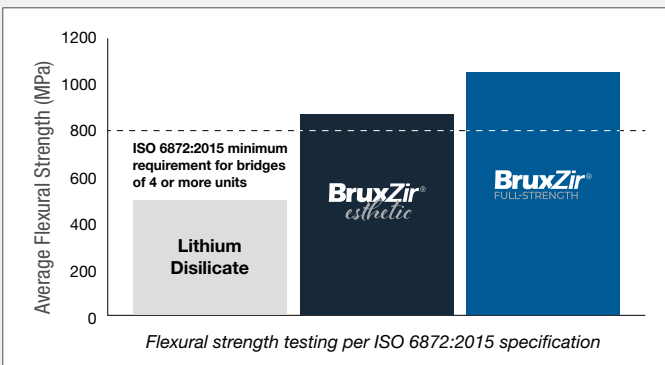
Average Flexural Strength (MPa)

1200
1000
800
600
400
200
0

ISO 6872:2015 minimum requirement for bridges of 4 or more units

Lithium Disilicate

BruxZir® esthetic

BruxZir® FULL-STRENGTH

Flexural strength testing per ISO 6872:2015 specification